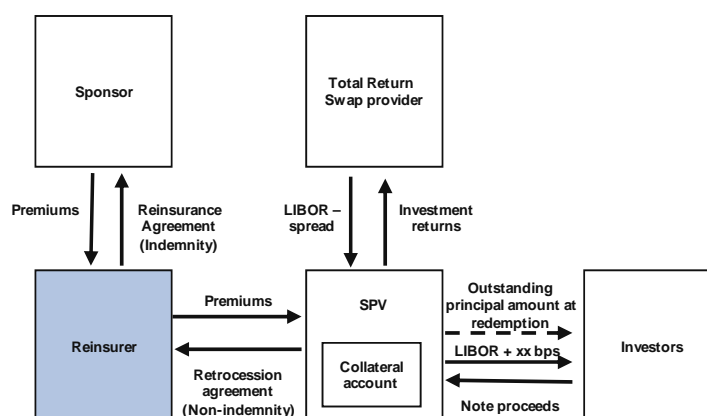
Sponsor

Total Return Swap provider

Premiums

Reinsurance Agreement (Indemnity)

LIBOR – spread

Investment returns

Premiums

SPV

Outstanding principal amount at redemption

Reinsurer

LIBOR + xx bps

Investors

Collateral account

Retrocession agreement (Non-indemnity)

Note proceeds